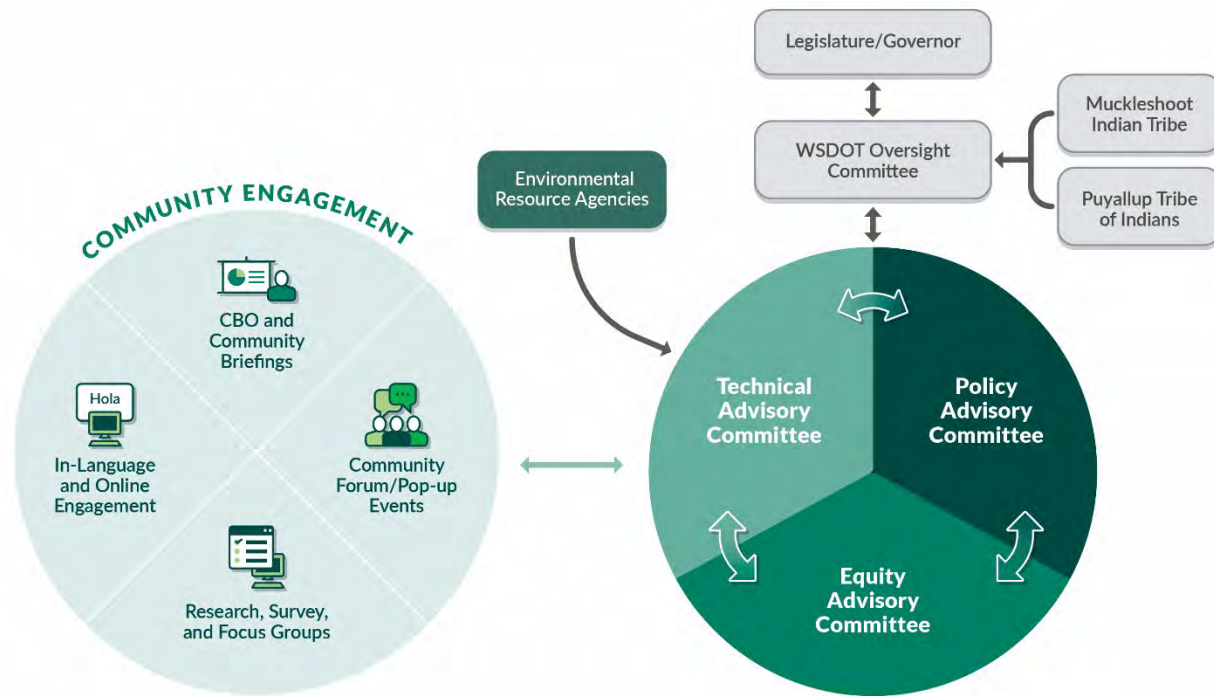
Legislature/Governor

WSDOT Oversight Committee

Muckleshoot Indian Tribe

Puyallup Tribe of Indians

Environmental Resource Agencies

COMMUNITY ENGAGEMENT

CBO and Community Briefings

Hola

In-Language and Online Engagement

Community Forum/Pop-up Events

Research, Survey, and Focus Groups

Technical Advisory Committee

Policy Advisory Committee

Equity Advisory Committee